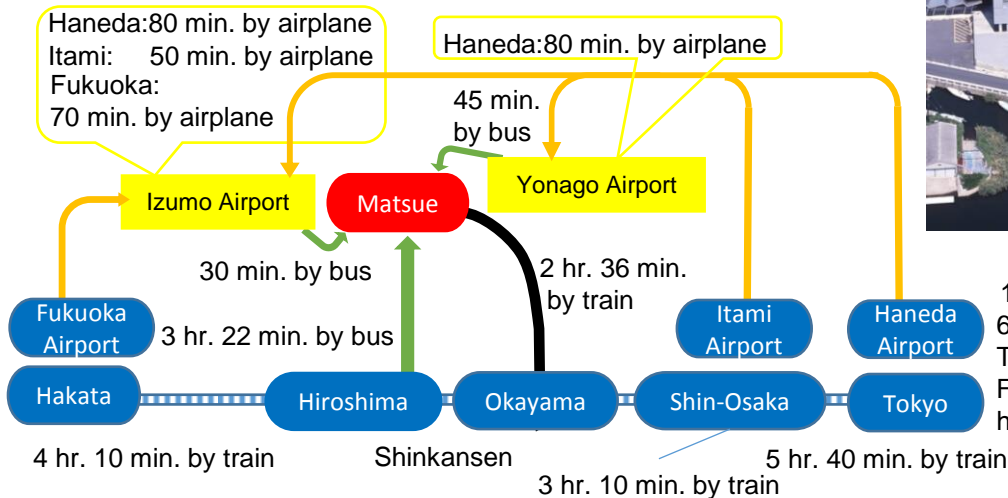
Haneda:80 min. by airplane
Itami: 50 min. by airplane
Fukuoka:
70 min. by airplane

Haneda:80 min. by airplane

45 min.
by bus

Izumo Airport

Matsue

Yonago Airport

30 min. by bus

2 hr. 36 min.
by train

Fukuoka Airport

3 hr. 22 min. by bus

Itami Airport

Haneda Airport

Hakata

Hiroshima

Okayama

Shin-Osaka

Tokyo

4 hr. 10 min. by train

Shinkansen

3 hr. 10 min. by train

5 hr. 40 min. by train

1
6
T
F
h